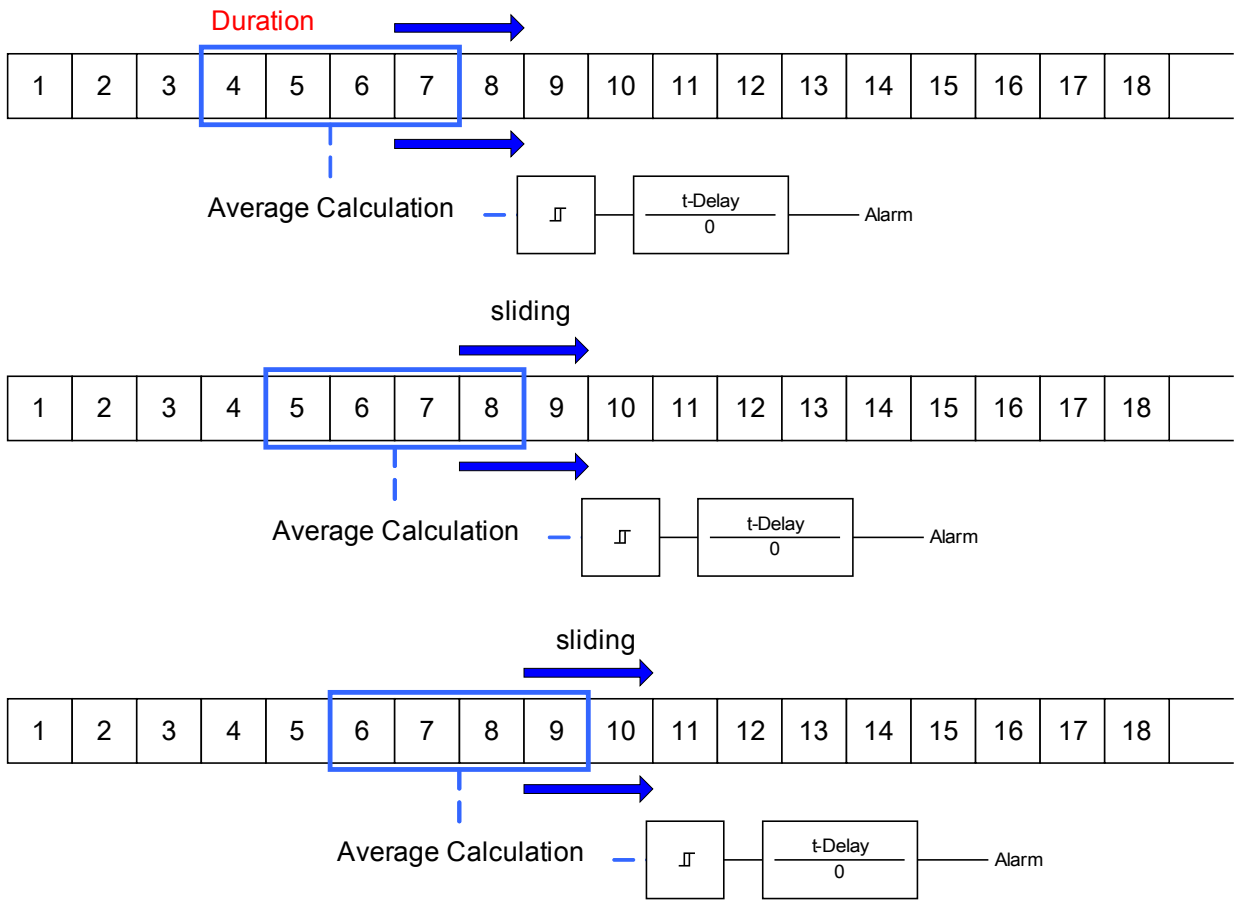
Duration

| 1 | 2 | 3 | 4 | 5 | 6 | 7 | 8 | 9 | 10 | 11 | 12 | 13 | 14 | 15 | 16 | 17 | 18 | |
|---|---|---|---|---|---|---|---|---|---|---|---|---|---|---|---|---|---|---|

Average Calculation

t-Delay
0

Alarm

sliding

| 1 | 2 | 3 | 4 | 5 | 6 | 7 | 8 | 9 | 10 | 11 | 12 | 13 | 14 | 15 | 16 | 17 | 18 | |
|---|---|---|---|---|---|---|---|---|---|---|---|---|---|---|---|---|---|---|

Average Calculation

t-Delay
0

Alarm

sliding

| 1 | 2 | 3 | 4 | 5 | 6 | 7 | 8 | 9 | 10 | 11 | 12 | 13 | 14 | 15 | 16 | 17 | 18 | |
|---|---|---|---|---|---|---|---|---|---|---|---|---|---|---|---|---|---|---|

Average Calculation

t-Delay
0

Alarm